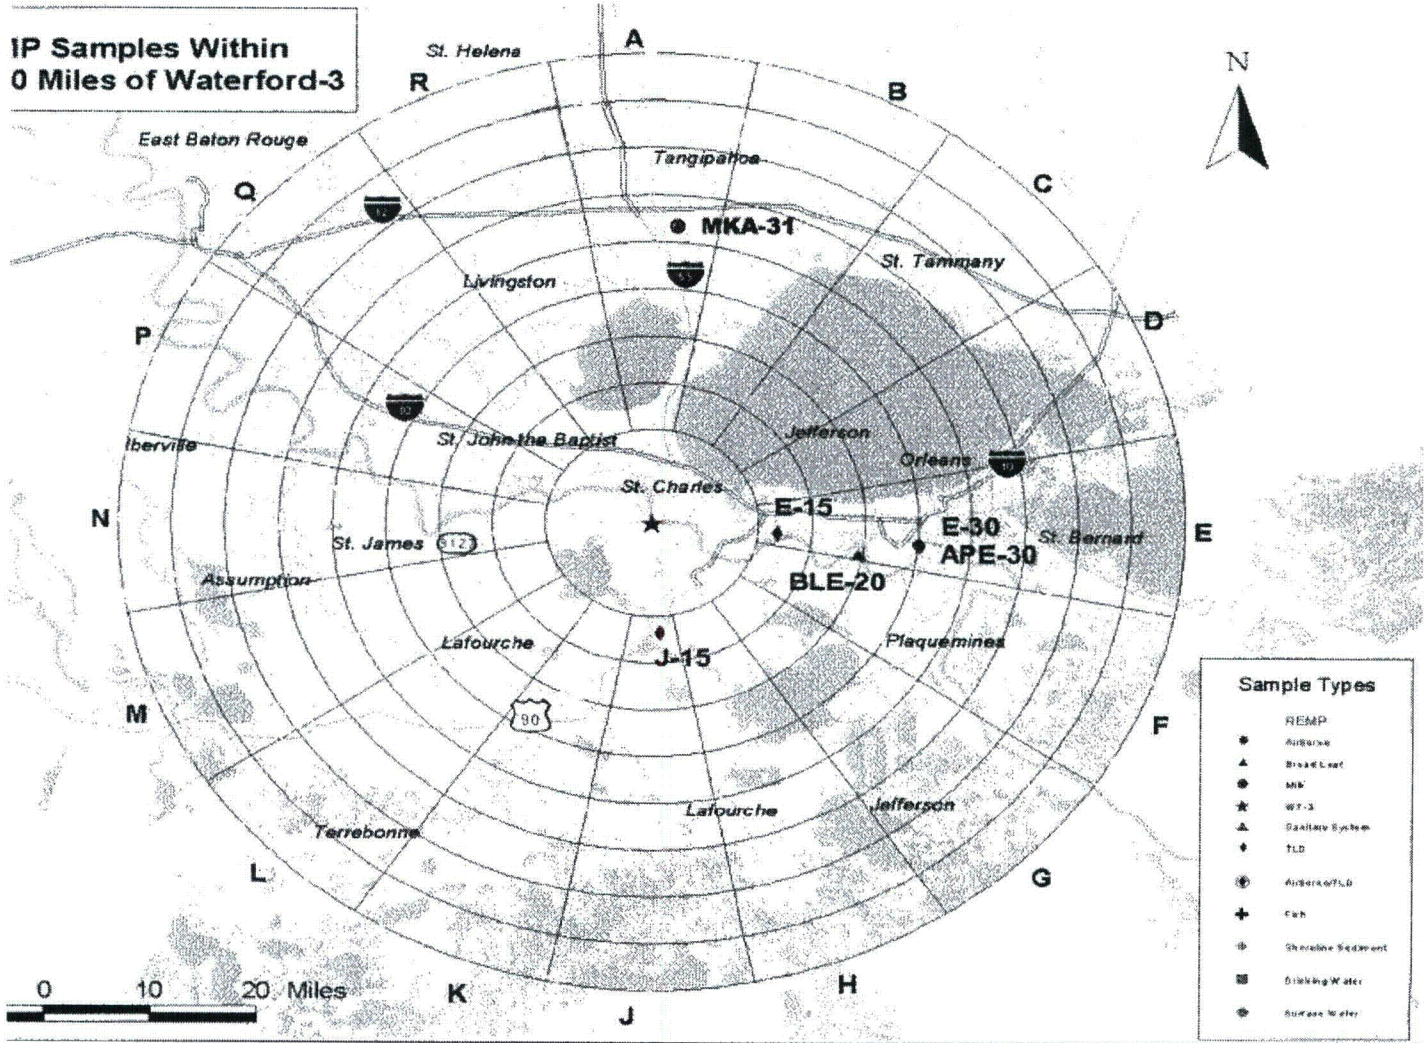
IP Samples Within
0 Miles of Waterford-3

St. Helena
A
R
B
N
East Baton Rouge
Tangipahoa
C
Q
12
MKA-31
St. Tammany
Livingston
55
D
P
10
Jefferson
St. John the Baptist
Iberville
Orleans
10
St. Charles
E-15
N
E-30
St. James
512
St. Bernard
E
APE-30
Assumption
BLE-20
Lafourche
Plaquemines
J-15
Sample Types
90
REMP
M
Airborne
F
Broad Leaf
Milk
WF-3
Sanitary System
Lafourche
TLD
Jefferson
Terrebonne
Airborne/TLD
L
G
Fish
Shoreline Sediment
Drinking Water
0
10
20
Miles
K
H
Surface Water
J